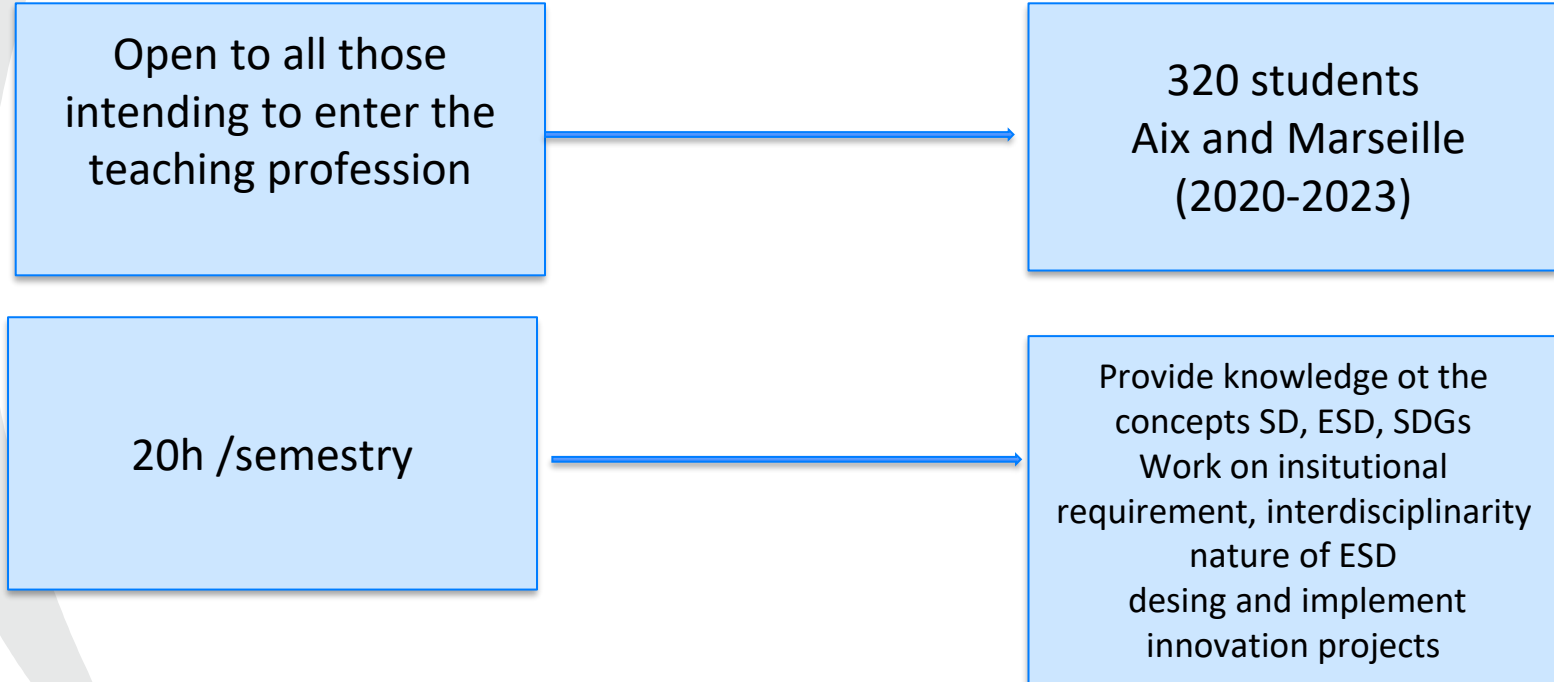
Open to all those intending to enter the teaching profession

320 students
Aix and Marseille
(2020-2023)

20h /semestry

Provide knowledge ot the concepts SD, ESD, SDGs
Work on insitutional requirement, interdisciplinarity nature of ESD
desing and implement innovation projects